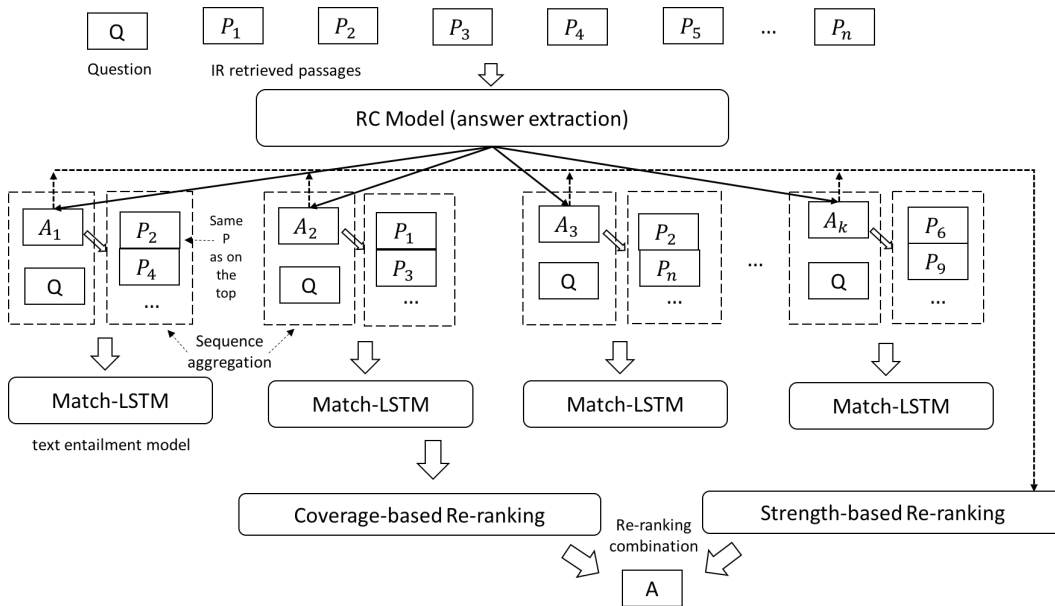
Q $P_1$ $P_2$ $P_3$ $P_4$ $P_5$ ... $P_n$

Question IR retrieved passages

RC Model (answer extraction)

$A_1$ Q $P_2$ $P_4$ ... Same P as on the top

$A_2$ Q $P_1$ $P_3$ ...

$A_3$ Q $P_2$ $P_n$ ...

...

$A_k$ Q $P_6$ $P_9$ ...

Sequence aggregation

Match-LSTM Match-LSTM Match-LSTM Match-LSTM

text entailment model

Coverage-based Re-ranking

Re-ranking combination

Strength-based Re-ranking

A